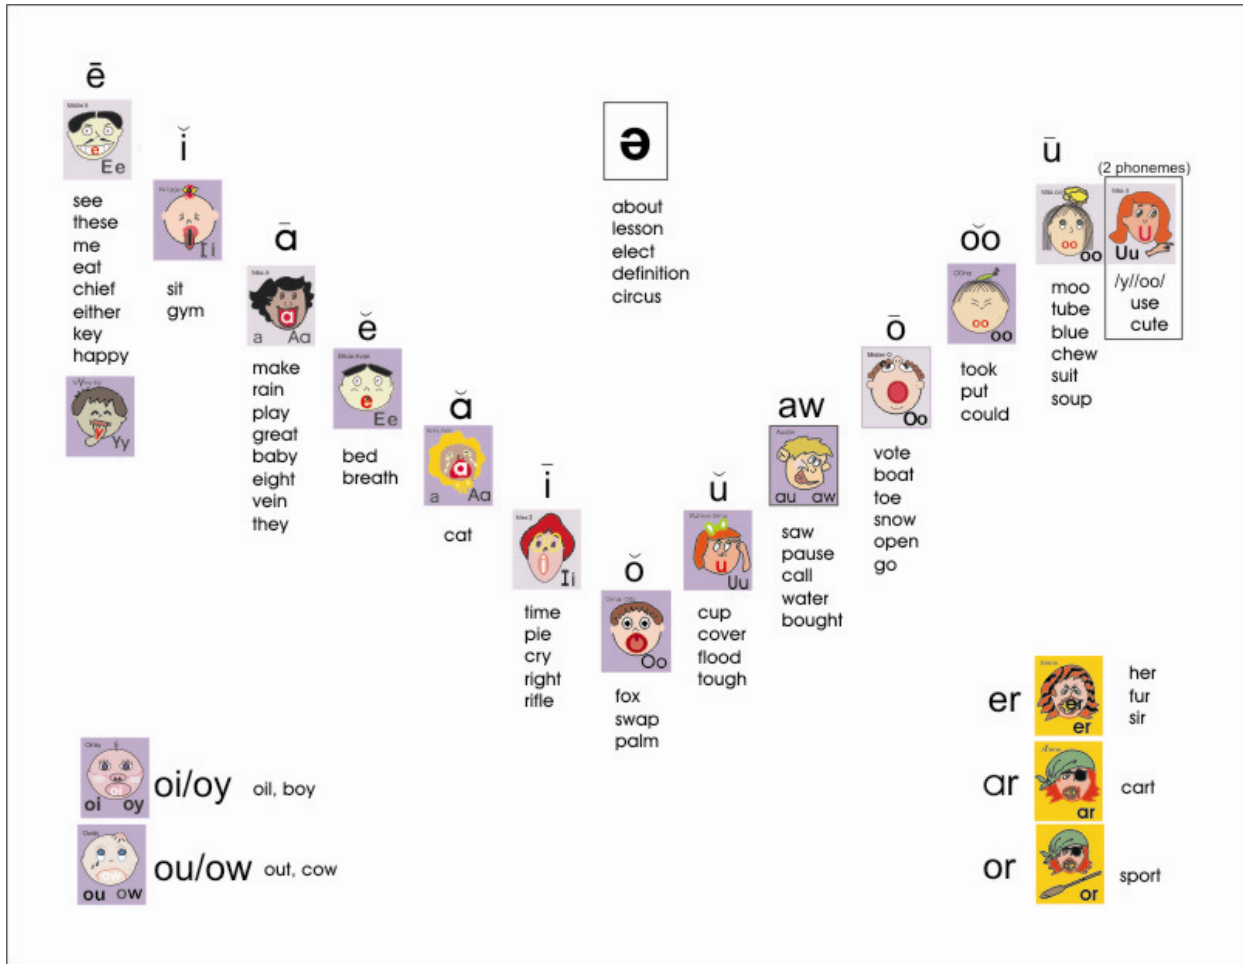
ē
Ee
see
these
me
eat
chief
either
key
happy
Yy

ĭ
Ii
sit
gym

ā
a Aa
make
rain
play
great
baby
eight
vein
they

ĕ
Ee
bed
breath

ă
a Aa
cat

ī
Ii
time
pie
cry
right
rifle

ə
about
lesson
elect
definition
circus

ŏ
Oo
fox
swap
palm

ŭ
Uu
cup
cover
flood
tough

aw
au aw
saw
pause
call
water
bought

ō
Oo
vote
boat
toe
snow
open
go

o͝o
oo
took
put
could

ū
oo
moo
tube
blue
chew
suit
soup

(2 phonemes)
Uu
/y//oo/
use
cute

oi oy
oi/oy oil, boy

ou ow
ou/ow out, cow

er
er
her
fur
sir

ar
ar
cart

or
or
sport